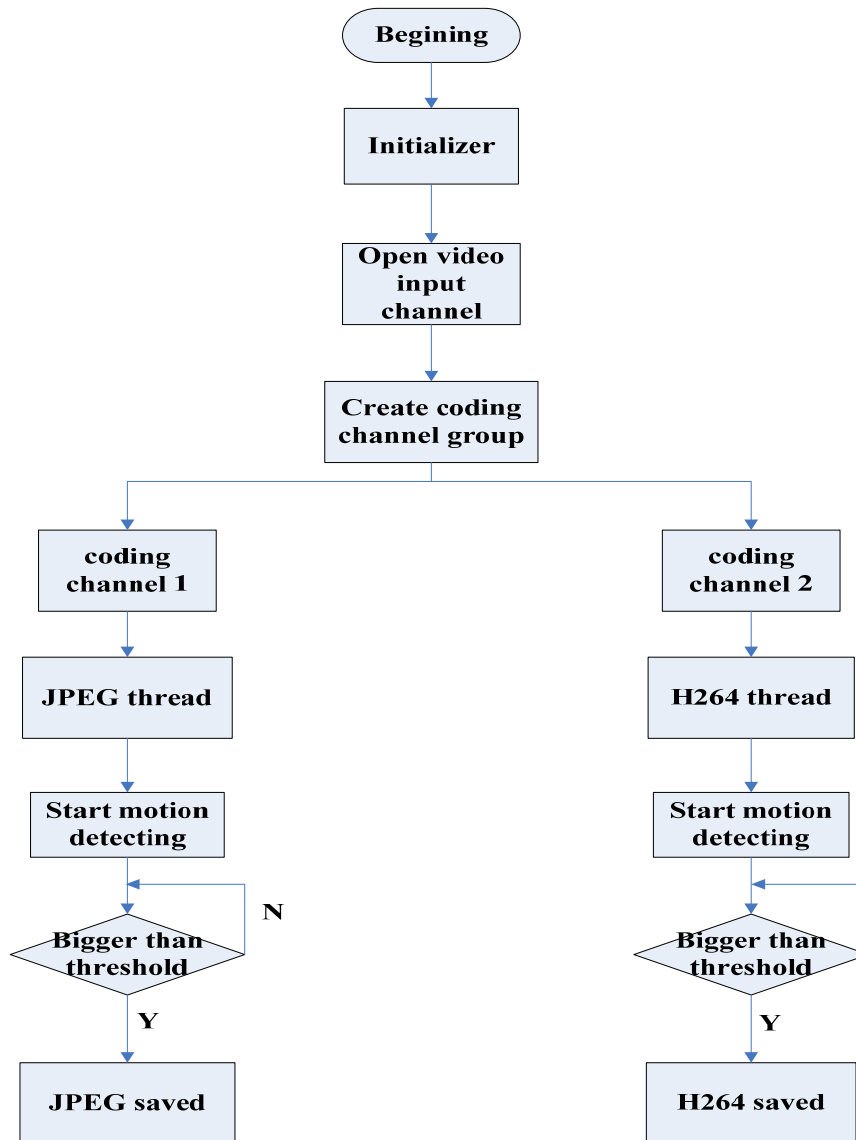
Begining

Initializer

Open video input channel

Create coding channel group

coding channel 1

JPEG thread

Start motion detecting

Bigger than threshold

N

Y

JPEG saved

coding channel 2

H264 thread

Start motion detecting

Bigger than threshold

Y

H264 saved